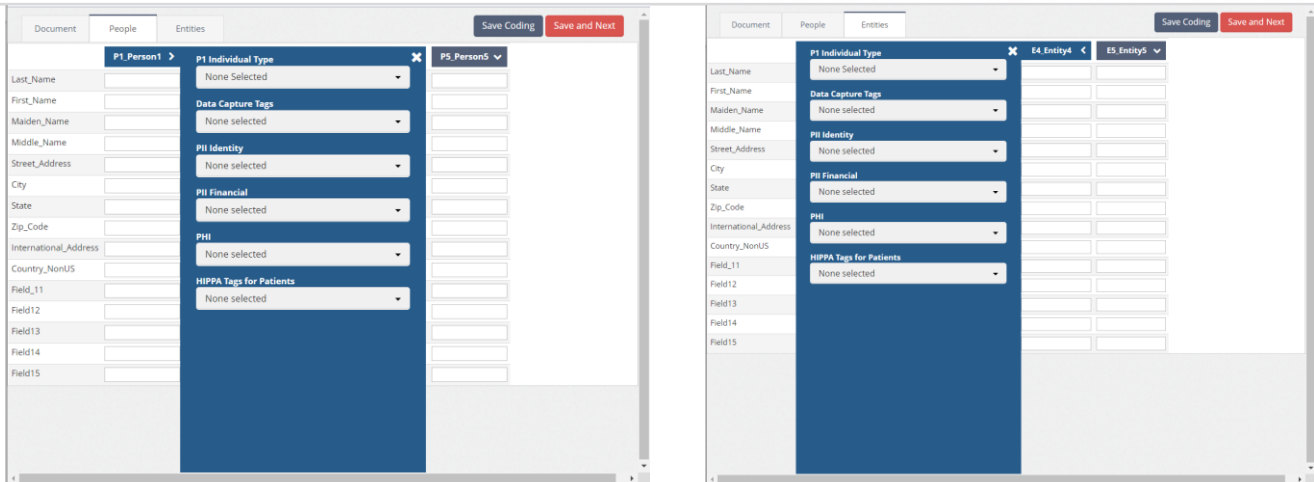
Document People Entities

Save Coding Save and Next

P1_Person1 ›

P1 Individual Type
None Selected

Data Capture Tags
None selected

PII Identity
None selected

PII Financial
None selected

PHI
None selected

HIPPA Tags for Patients
None selected

P5_Person5

Last_Name
First_Name
Maiden_Name
Middle_Name
Street_Address
City
State
Zip_Code
International_Address
Country_NonUS
Field_11
Field12
Field13
Field14
Field15

Document People Entities

Save Coding Save and Next

P1 Individual Type
None Selected

Data Capture Tags
None selected

PII Identity
None selected

PII Financial
None selected

PHI
None selected

HIPPA Tags for Patients
None selected

E4_Entity4 ‹
E5_Entity5

Last_Name
First_Name
Maiden_Name
Middle_Name
Street_Address
City
State
Zip_Code
International_Address
Country_NonUS
Field_11
Field12
Field13
Field14
Field15